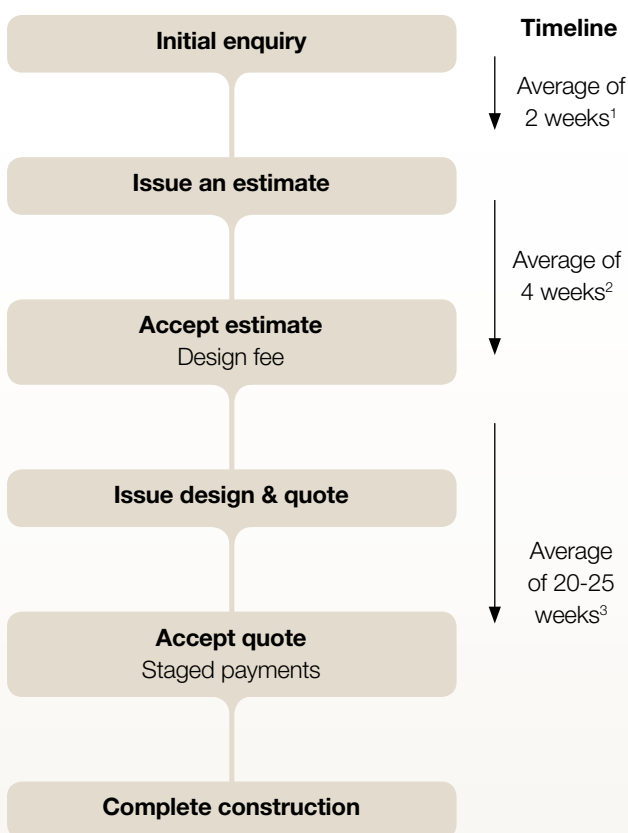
Initial enquiry

Timeline

Average of 2 weeks$^1$

Issue an estimate

Average of 4 weeks$^2$

Accept estimate
Design fee

Issue design & quote

Average of 20-25 weeks$^3$

Accept quote
Staged payments

Complete construction